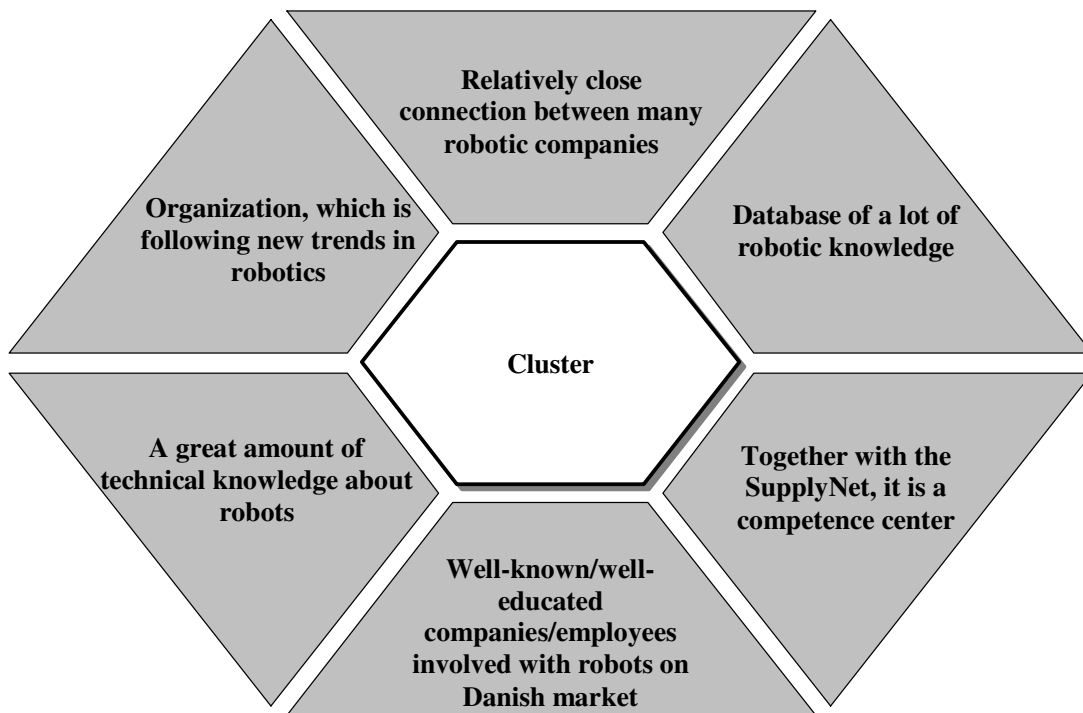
Relatively close connection between many robotic companies

Organization, which is following new trends in robotics

Database of a lot of robotic knowledge

Cluster

A great amount of technical knowledge about robots

Together with the SupplyNet, it is a competence center

Well-known/well-educated companies/employees involved with robots on Danish market